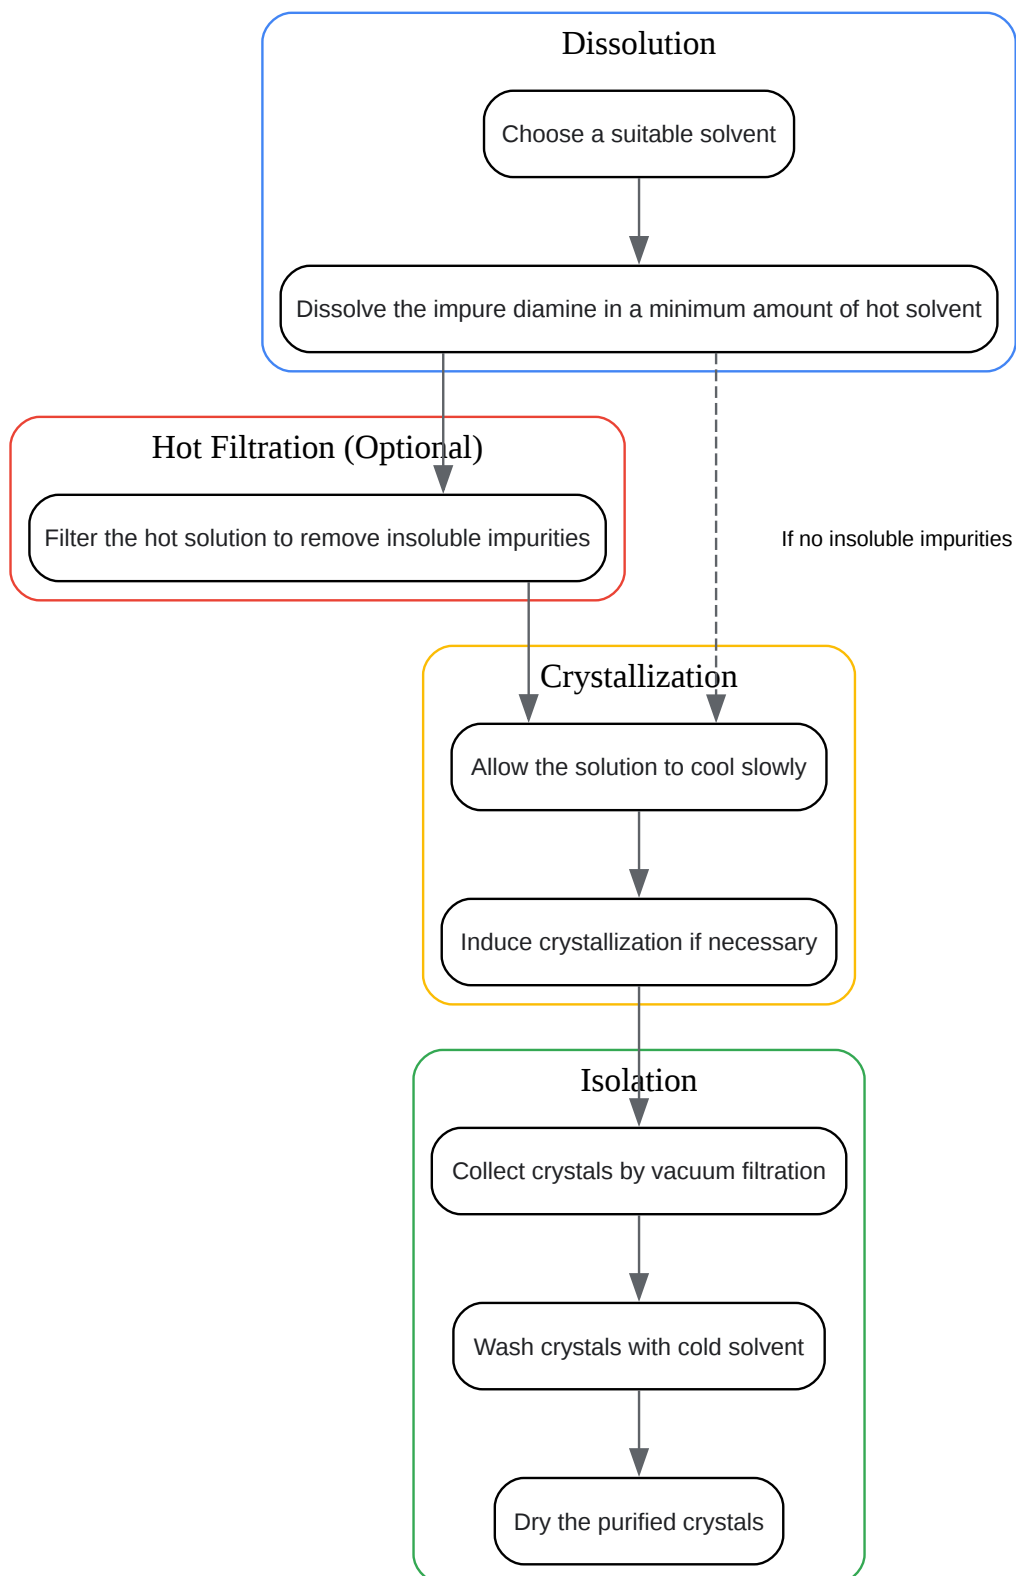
Dissolution

Choose a suitable solvent

Dissolve the impure diamine in a minimum amount of hot solvent

Hot Filtration (Optional)

Filter the hot solution to remove insoluble impurities

If no insoluble impurities

Crystallization

Allow the solution to cool slowly

Induce crystallization if necessary

Isolation

Collect crystals by vacuum filtration

Wash crystals with cold solvent

Dry the purified crystals